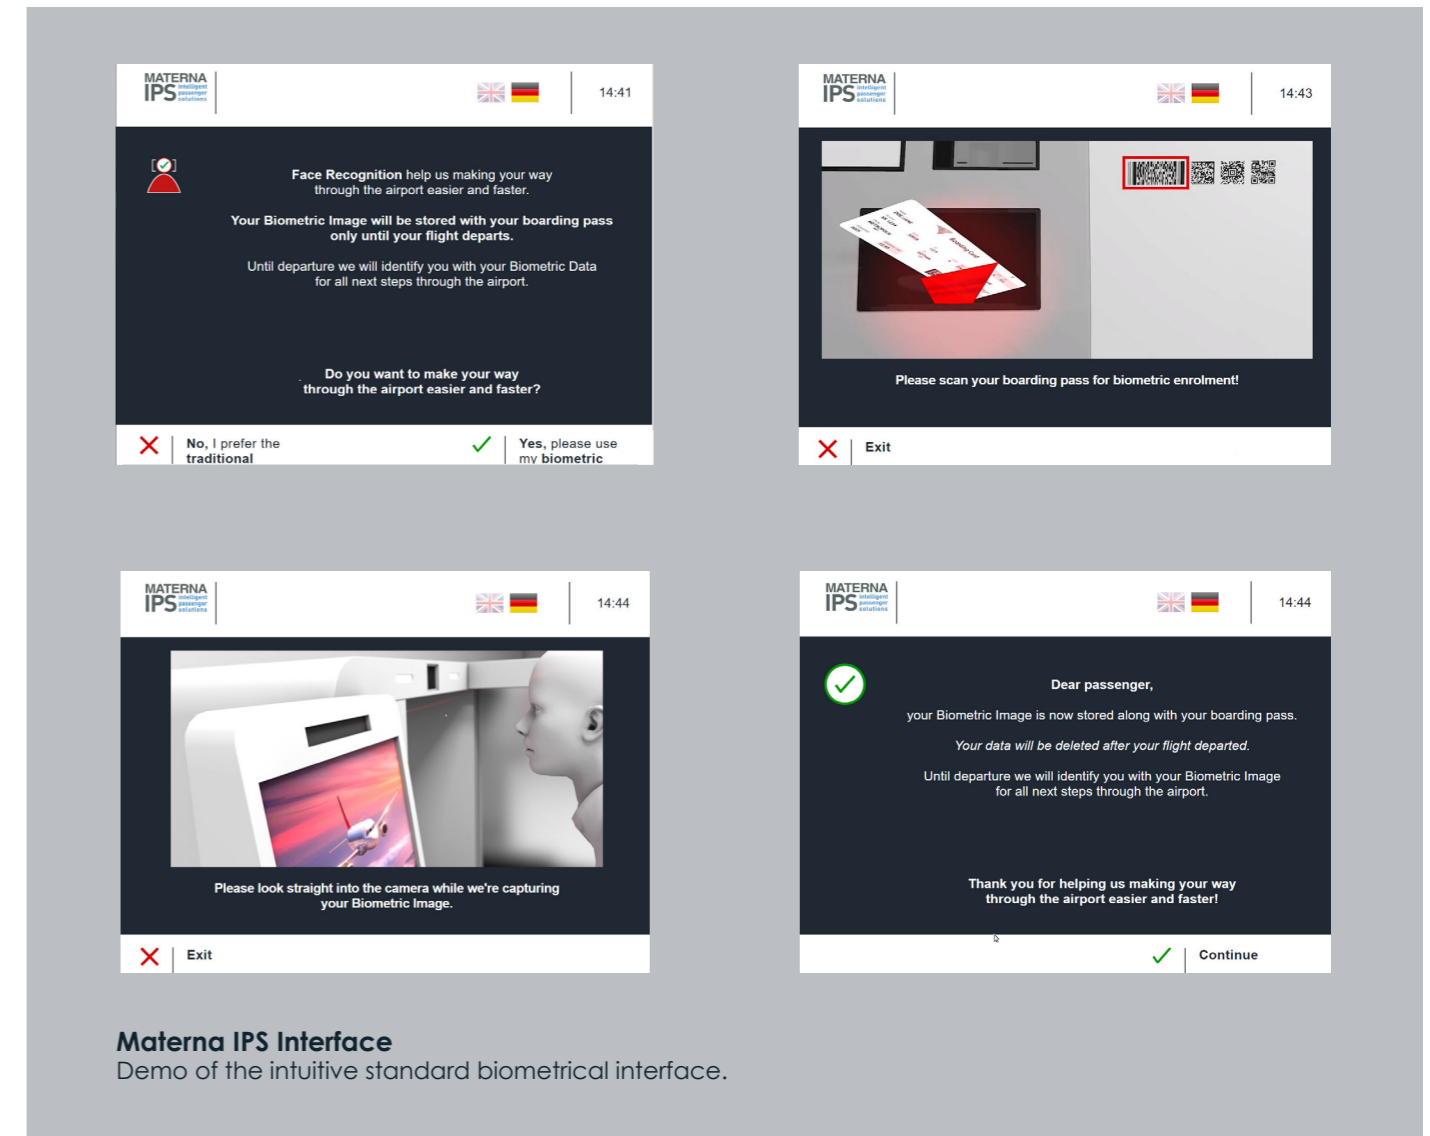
MATERNA IPS intelligent passenger solutions

14:41

**Face Recognition** help us making your way through the airport easier and faster.

**Your Biometric Image will be stored with your boarding pass only until your flight departs.**

Until departure we will identify you with your Biometric Data for all next steps through the airport.

**Do you want to make your way through the airport easier and faster?**

**No**, I prefer the **traditional**

**Yes**, please use my **biometric**

MATERNA IPS intelligent passenger solutions

14:43

Please scan your boarding pass for biometric enrolment!

Exit

MATERNA IPS intelligent passenger solutions

14:44

Please look straight into the camera while we're capturing your Biometric Image.

Exit

MATERNA IPS intelligent passenger solutions

14:44

**Dear passenger,**

your Biometric Image is now stored along with your boarding pass.

*Your data will be deleted after your flight departed.*

Until departure we will identify you with your Biometric Image for all next steps through the airport.

**Thank you for helping us making your way through the airport easier and faster!**

Continue

**Materna IPS Interface**
Demo of the intuitive standard biometrical interface.